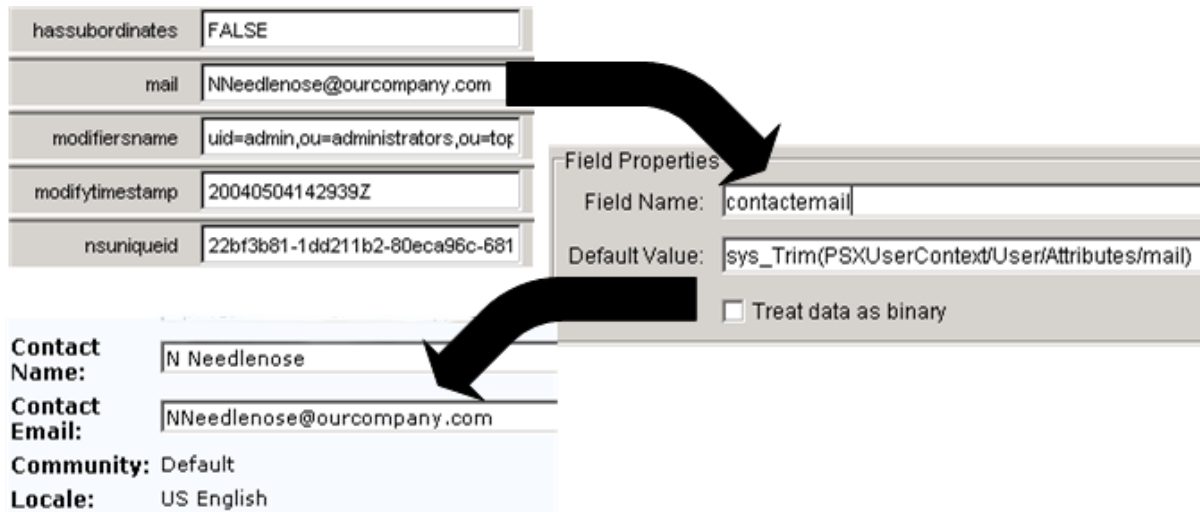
| | |
|---|---|
| hassubordinates | FALSE |
| mail | NNeedlenose@ourcompany.com |
| modifiersname | uid=admin,ou=administrators,ou=top |
| modifytimestamp | 20040504142939Z |
| nsuniqueid | 22bf3b81-1dd211b2-80eca96c-681 |

Field Properties
Field Name: contactemail
Default Value: sys_Trim(PSXUserContext/User/Attributes/mail)
Treat data as binary

| | |
|---|---|
| Contact Name: | N Needlenose |
| Contact Email: | NNeedlenose@ourcompany.com |
| Community: | Default |
| Locale: | US English |